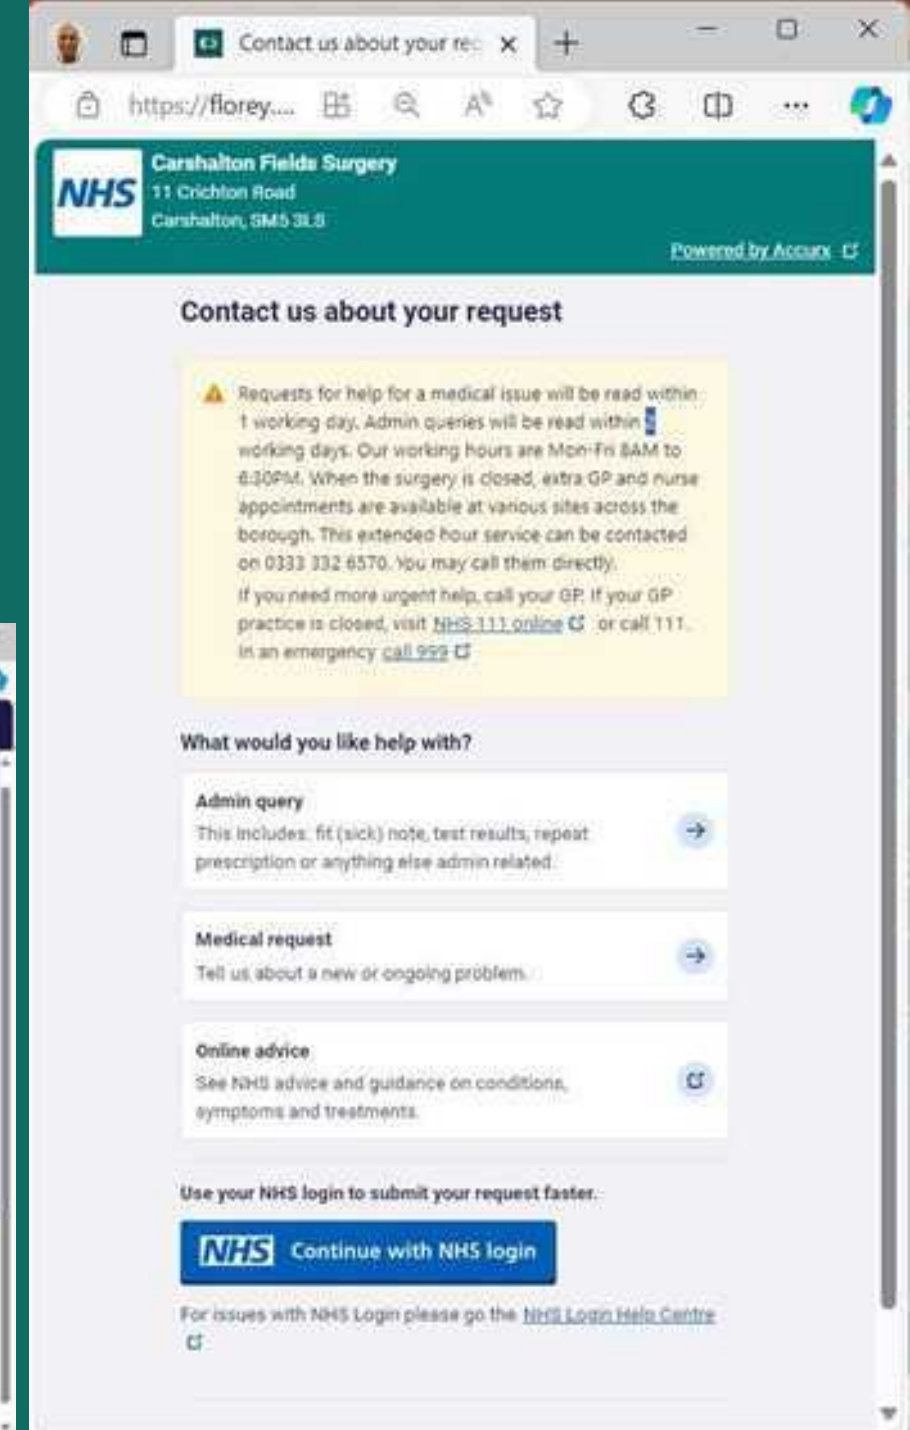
Contact us about your re

https://florey....

NHS

Carshalton Fields Surgery
11 Crichton Road
Carshalton, SM5 3LS

Powered by Accurx

Contact us about your request

Requests for help for a medical issue will be read within 1 working day. Admin queries will be read within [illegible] working days. Our working hours are Mon-Fri 8AM to 6:30PM. When the surgery is closed, extra GP and nurse appointments are available at various sites across the borough. This extended hour service can be contacted on 0333 332 6570. You may call them directly.

If you need more urgent help, call your GP. If your GP practice is closed, visit NHS 111 online or call 111. In an emergency call 999

What would you like help with?

Admin query
This includes: fit (sick) note, test results, repeat prescription or anything else admin related.

Medical request
Tell us about a new or ongoing problem.

Online advice
See NHS advice and guidance on conditions, symptoms and treatments.

Use your NHS login to submit your request faster.

NHS Continue with NHS login

For issues with NHS Login please go the NHS Login Help Centre